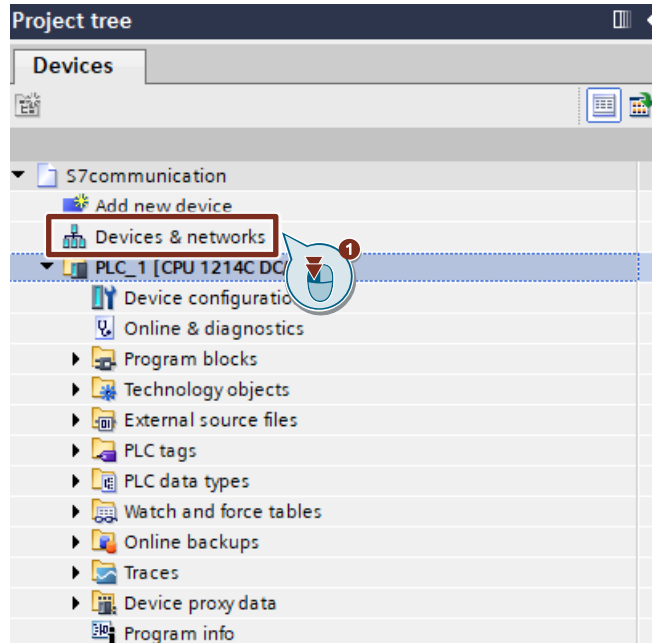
Project tree

Devices

S7communication
Add new device
Devices & networks
PLC_1 [CPU 1214C DC
1
Device configuratio
Online & diagnostics
Program blocks
Technology objects
External source files
PLC tags
PLC data types
Watch and force tables
Online backups
Traces
Device proxy data
Program info